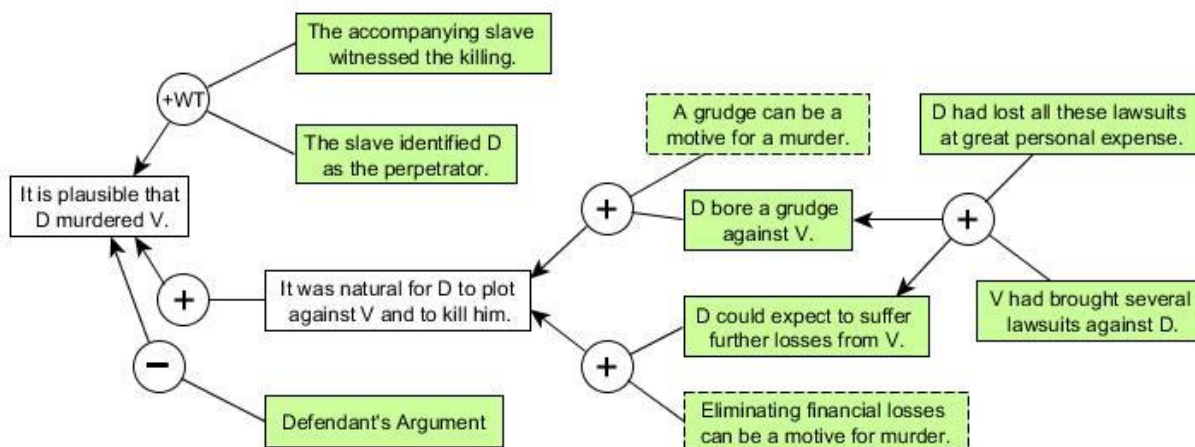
The accompanying slave witnessed the killing.

+WT

The slave identified D as the perpetrator.

It is plausible that D murdered V.

+

−

Defendant's Argument

It was natural for D to plot against V and to kill him.

+

A grudge can be a motive for a murder.

D bore a grudge against V.

+

D could expect to suffer further losses from V.

Eliminating financial losses can be a motive for murder.

D had lost all these lawsuits at great personal expense.

+

V had brought several lawsuits against D.